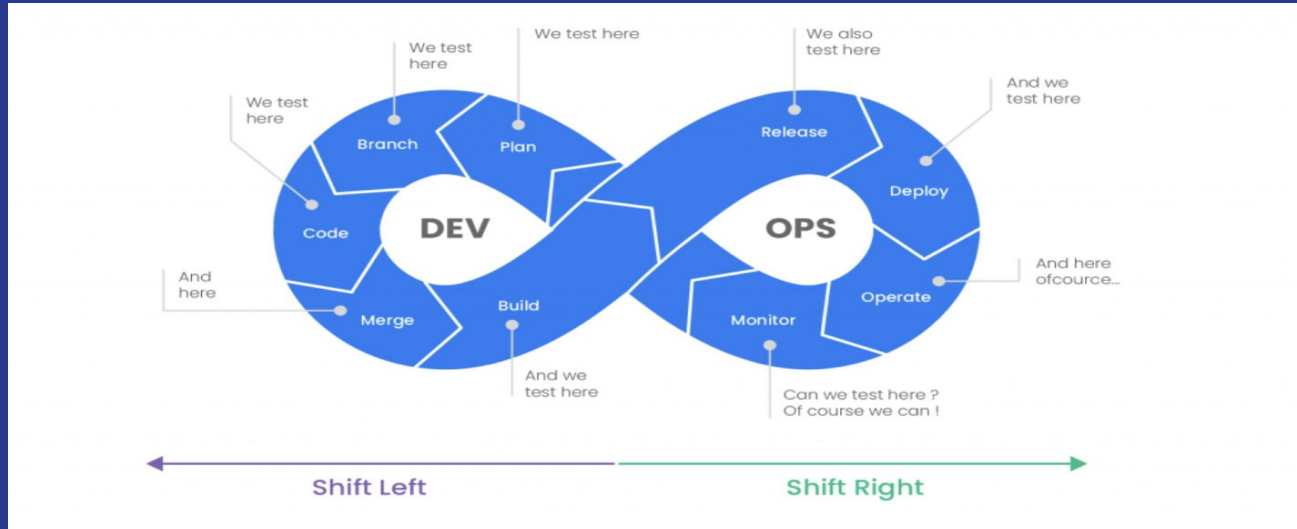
We test here

We test here

We test here

We also test here

And we test here

Branch

Plan

Release

Deploy

Code

DEV

OPS

And here

And here ofcource...

Operate

Merge

Build

Monitor

And we test here

Can we test here ?
Of course we can !

Shift Left

Shift Right